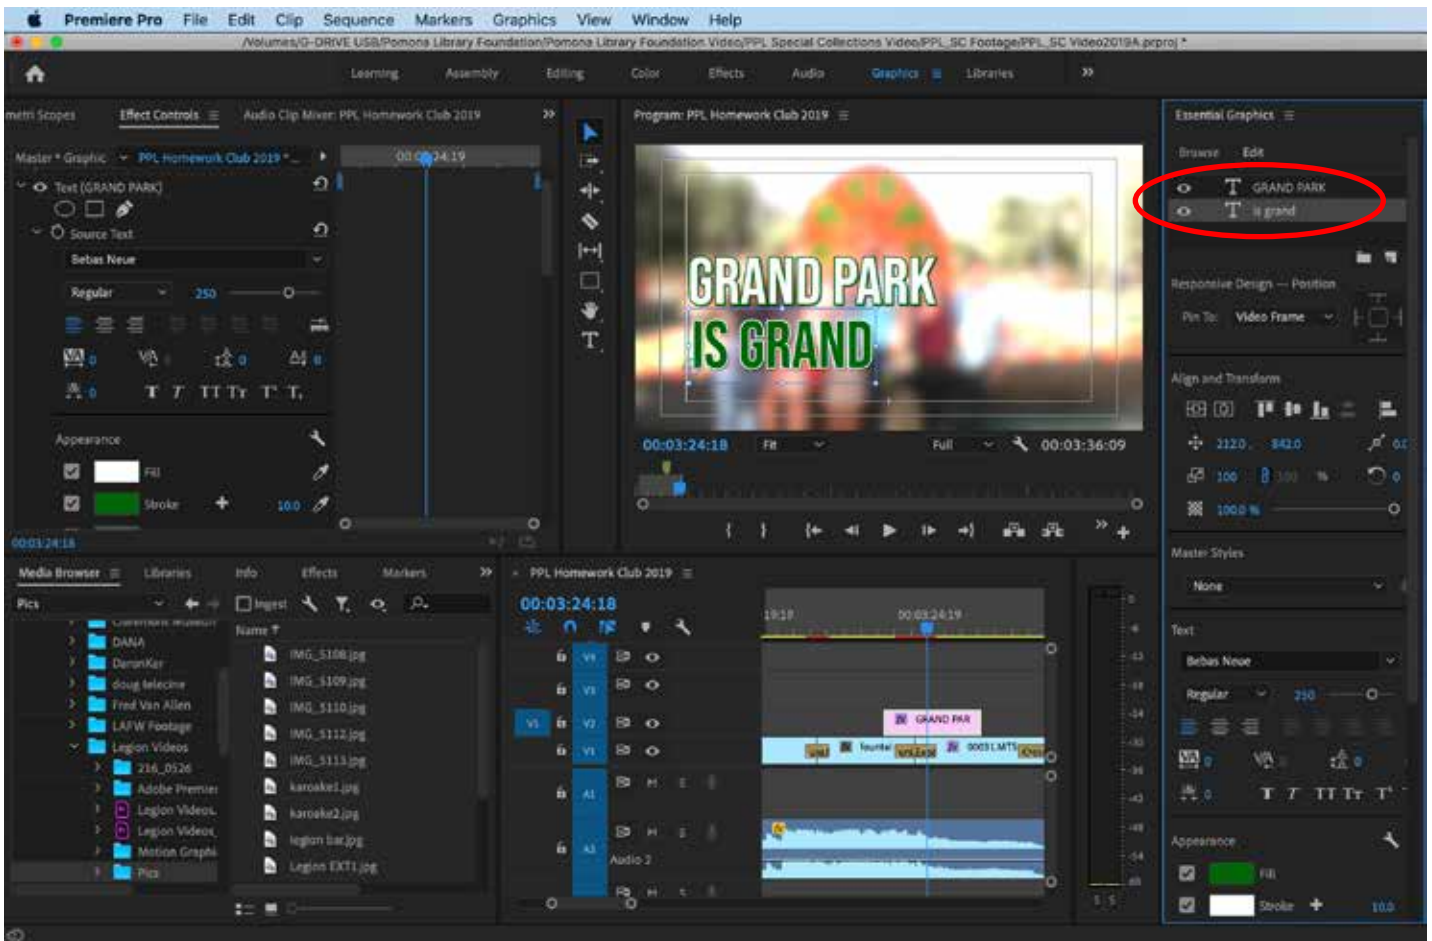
Premiere Pro File Edit Clip Sequence Markers Graphics View Window Help

/Volumes/G-DRIVE USB/Pomona Library Foundation/Pomona Library Foundation Video/PPL Special Collections Video/PPL_SC Footage/PPL_SC Video2019A.prproj *

Learning Assembly Editing Color Effects Audio Graphics Libraries »

metri Scopes Effect Controls Audio Clip Mixer: PPL Homework Club 2019 »

Master * Graphic PPL Homework Club 2019 * ...

00:03:24:19

Text (GRAND PARK)

Source Text

Bebas Neue

Regular 250

0 0 0 0

0

Appearance

Fill

Stroke 10.0

00:03:24:18

Program: PPL Homework Club 2019

GRAND PARK
IS GRAND

00:03:24:18 Fit Full 00:03:36:09

Essential Graphics

Browse Edit

GRAND PARK

is grand

Responsive Design — Position

Pin To: Video Frame

Align and Transform

2120 842.0

100 100 %

100.0 %

0

Master Styles

None

Text

Bebas Neue

Regular 250

0 0 0

0

Appearance

Fill

Stroke 10.0

Media Browser Libraries Info Effects Markers »

Pics

Ingest

Name

DANA

DaronKer

doug telecine

Fred Van Allen

LAFW Footage

Legion Videos

216_0526

Adobe Premier

Legion Videos

Legion Videos

Motion Graphi

Pics

IMG_5108.jpg

IMG_5109.jpg

IMG_5110.jpg

IMG_5112.jpg

IMG_5113.jpg

karaoke1.jpg

karaoke2.jpg

legion bar.jpg

Legion EXT1.jpg

PPL Homework Club 2019

00:03:24:18

00:03:24:19

V4

V3

V1 V2

V1

A1

A2

Audio 2

GRAND PAR

fountai

00031.MTS

S S